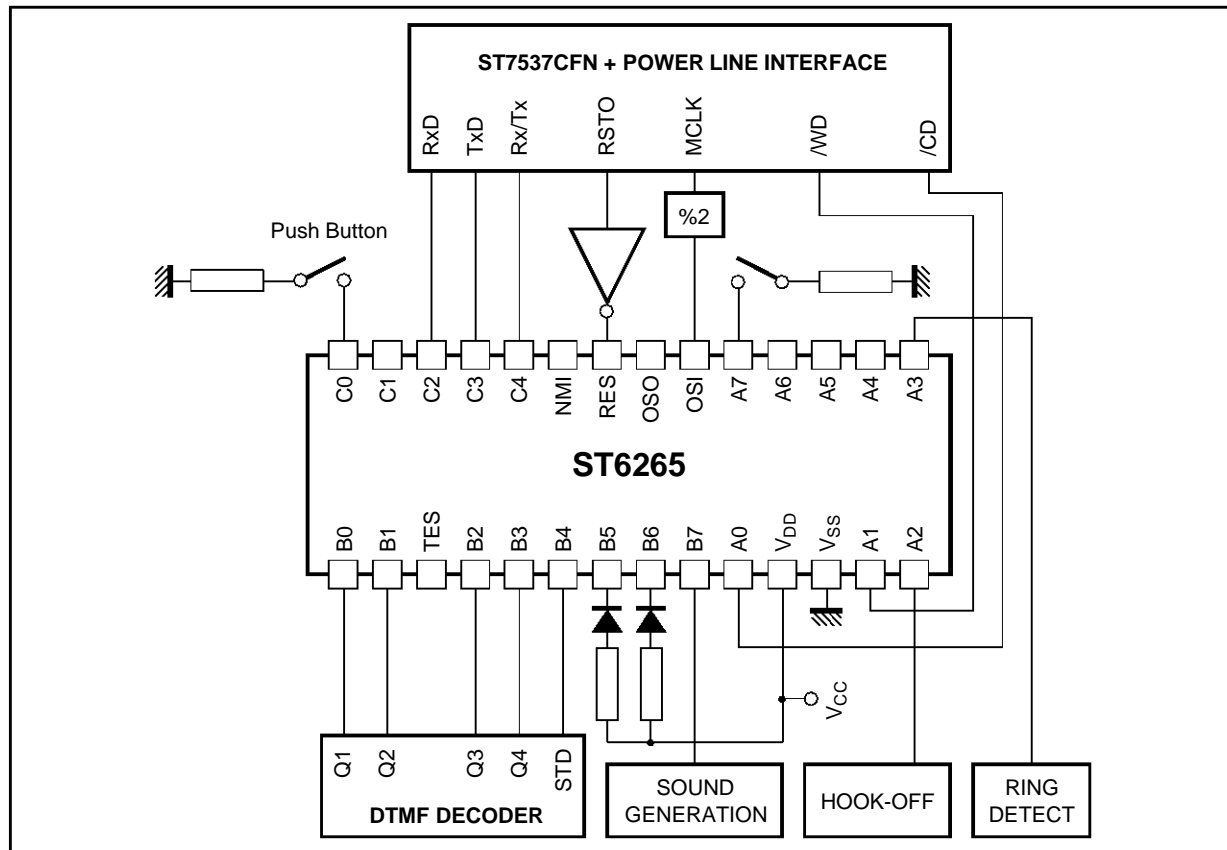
ST7537CFN + POWER LINE INTERFACE

RxD TxD Rx/Tx RSTO MCLK /WD /CD

%2

Push Button

C0 C1 C2 C3 C4 NMI RES OSO OSI A7 A6 A5 A4 A3

ST6265

B0 B1 TES B2 B3 B4 B5 B6 B7 A0 $V_{DD}$ $V_{SS}$ A1 A2

$V_{CC}$

Q1 Q2 Q3 Q4 STD

DTMF DECODER

SOUND GENERATION

HOOK-OFF

RING DETECT